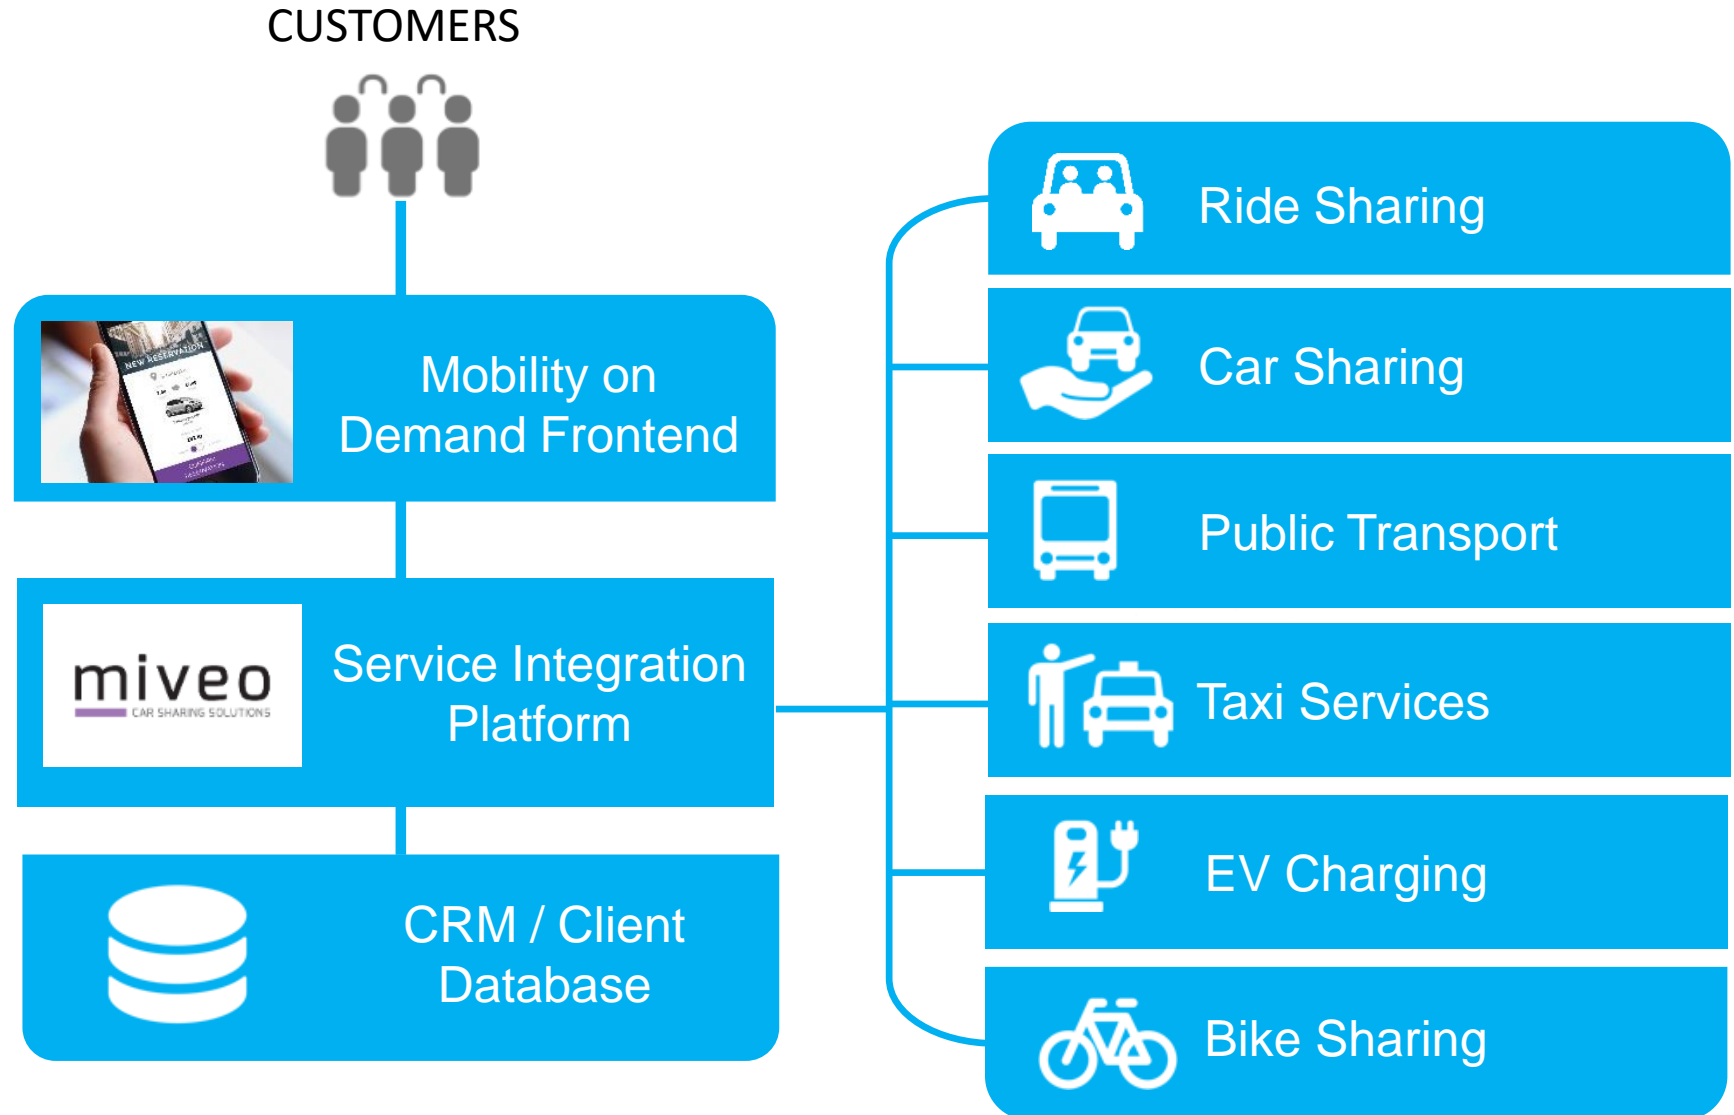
CUSTOMERS

NEW RESERVATION

Mobility on Demand Frontend

miveo
CAR SHARING SOLUTIONS

Service Integration Platform

CRM / Client Database

Ride Sharing

Car Sharing

Public Transport

Taxi Services

EV Charging

Bike Sharing